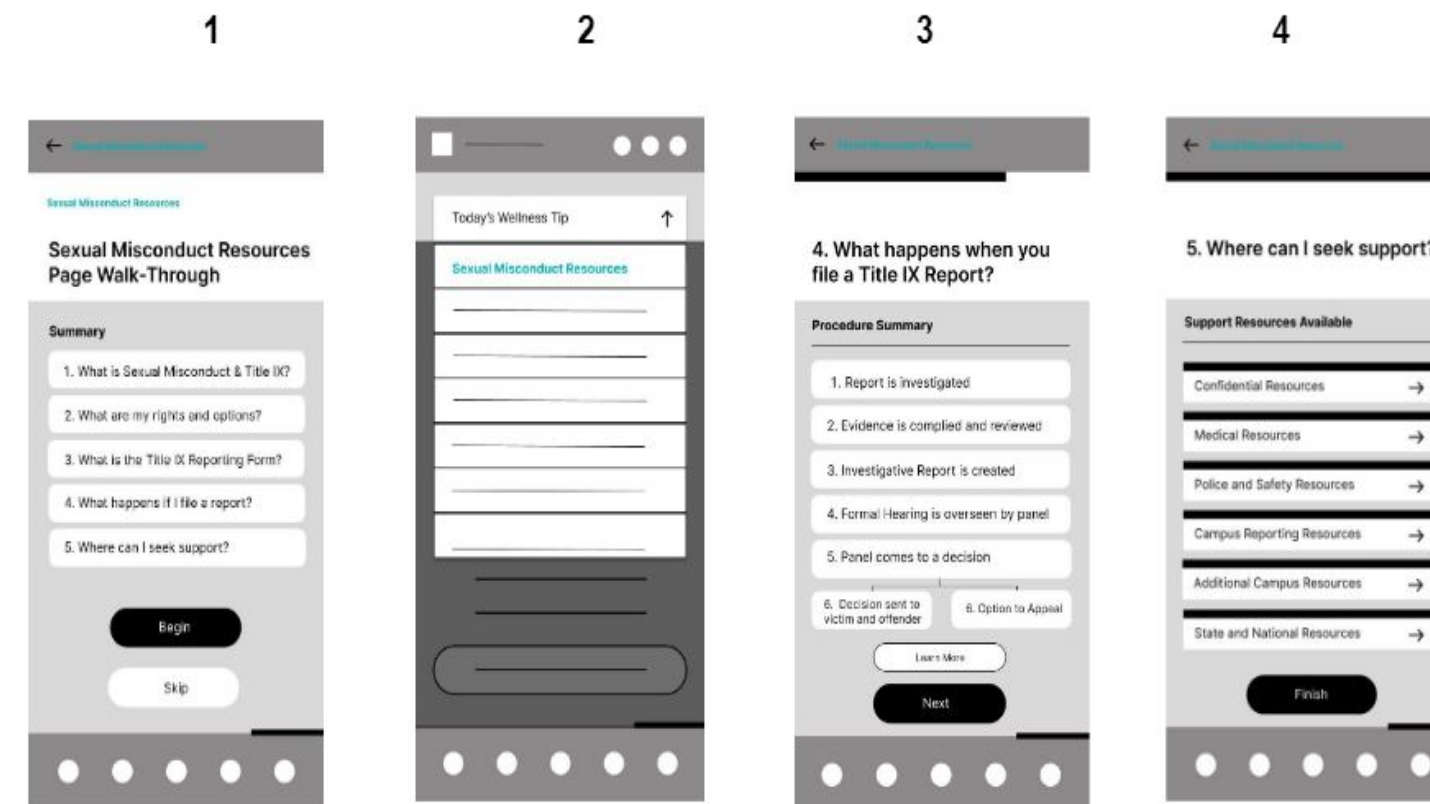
1

← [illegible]

Sexual Misconduct Resources

Sexual Misconduct Resources Page Walk-Through

Summary

1. What is Sexual Misconduct & Title IX?

2. What are my rights and options?

3. What is the Title IX Reporting Form?

4. What happens if I file a report?

5. Where can I seek support?

Begin

Skip

2

Today's Wellness Tip ↑

Sexual Misconduct Resources

3

← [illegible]

4. What happens when you file a Title IX Report?

Procedure Summary

1. Report is investigated

2. Evidence is complied and reviewed

3. Investigative Report is created

4. Formal Hearing is overseen by panel

5. Panel comes to a decision

6. Decision sent to victim and offender

6. Option to Appeal

Learn More

Next

4

← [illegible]

5. Where can I seek support?

Support Resources Available

Confidential Resources →

Medical Resources →

Police and Safety Resources →

Campus Reporting Resources →

Additional Campus Resources →

State and National Resources →

Finish